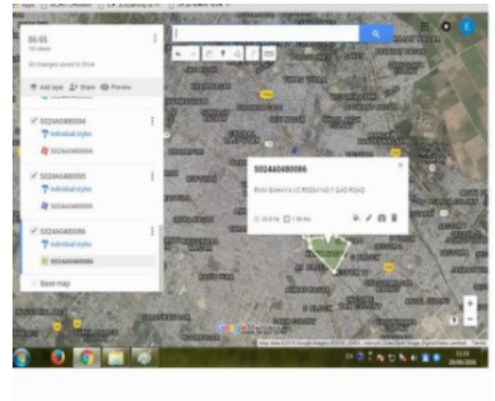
86-95
10 views
All changes saved in Drive

Add layer
Share
Preview

S024A0480094
Individual styles
S024A0480094

S024A0480095
Individual styles
S024A0480095

S024A0480096
Individual styles
S024A0480096

Base map

S024A0480096
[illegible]